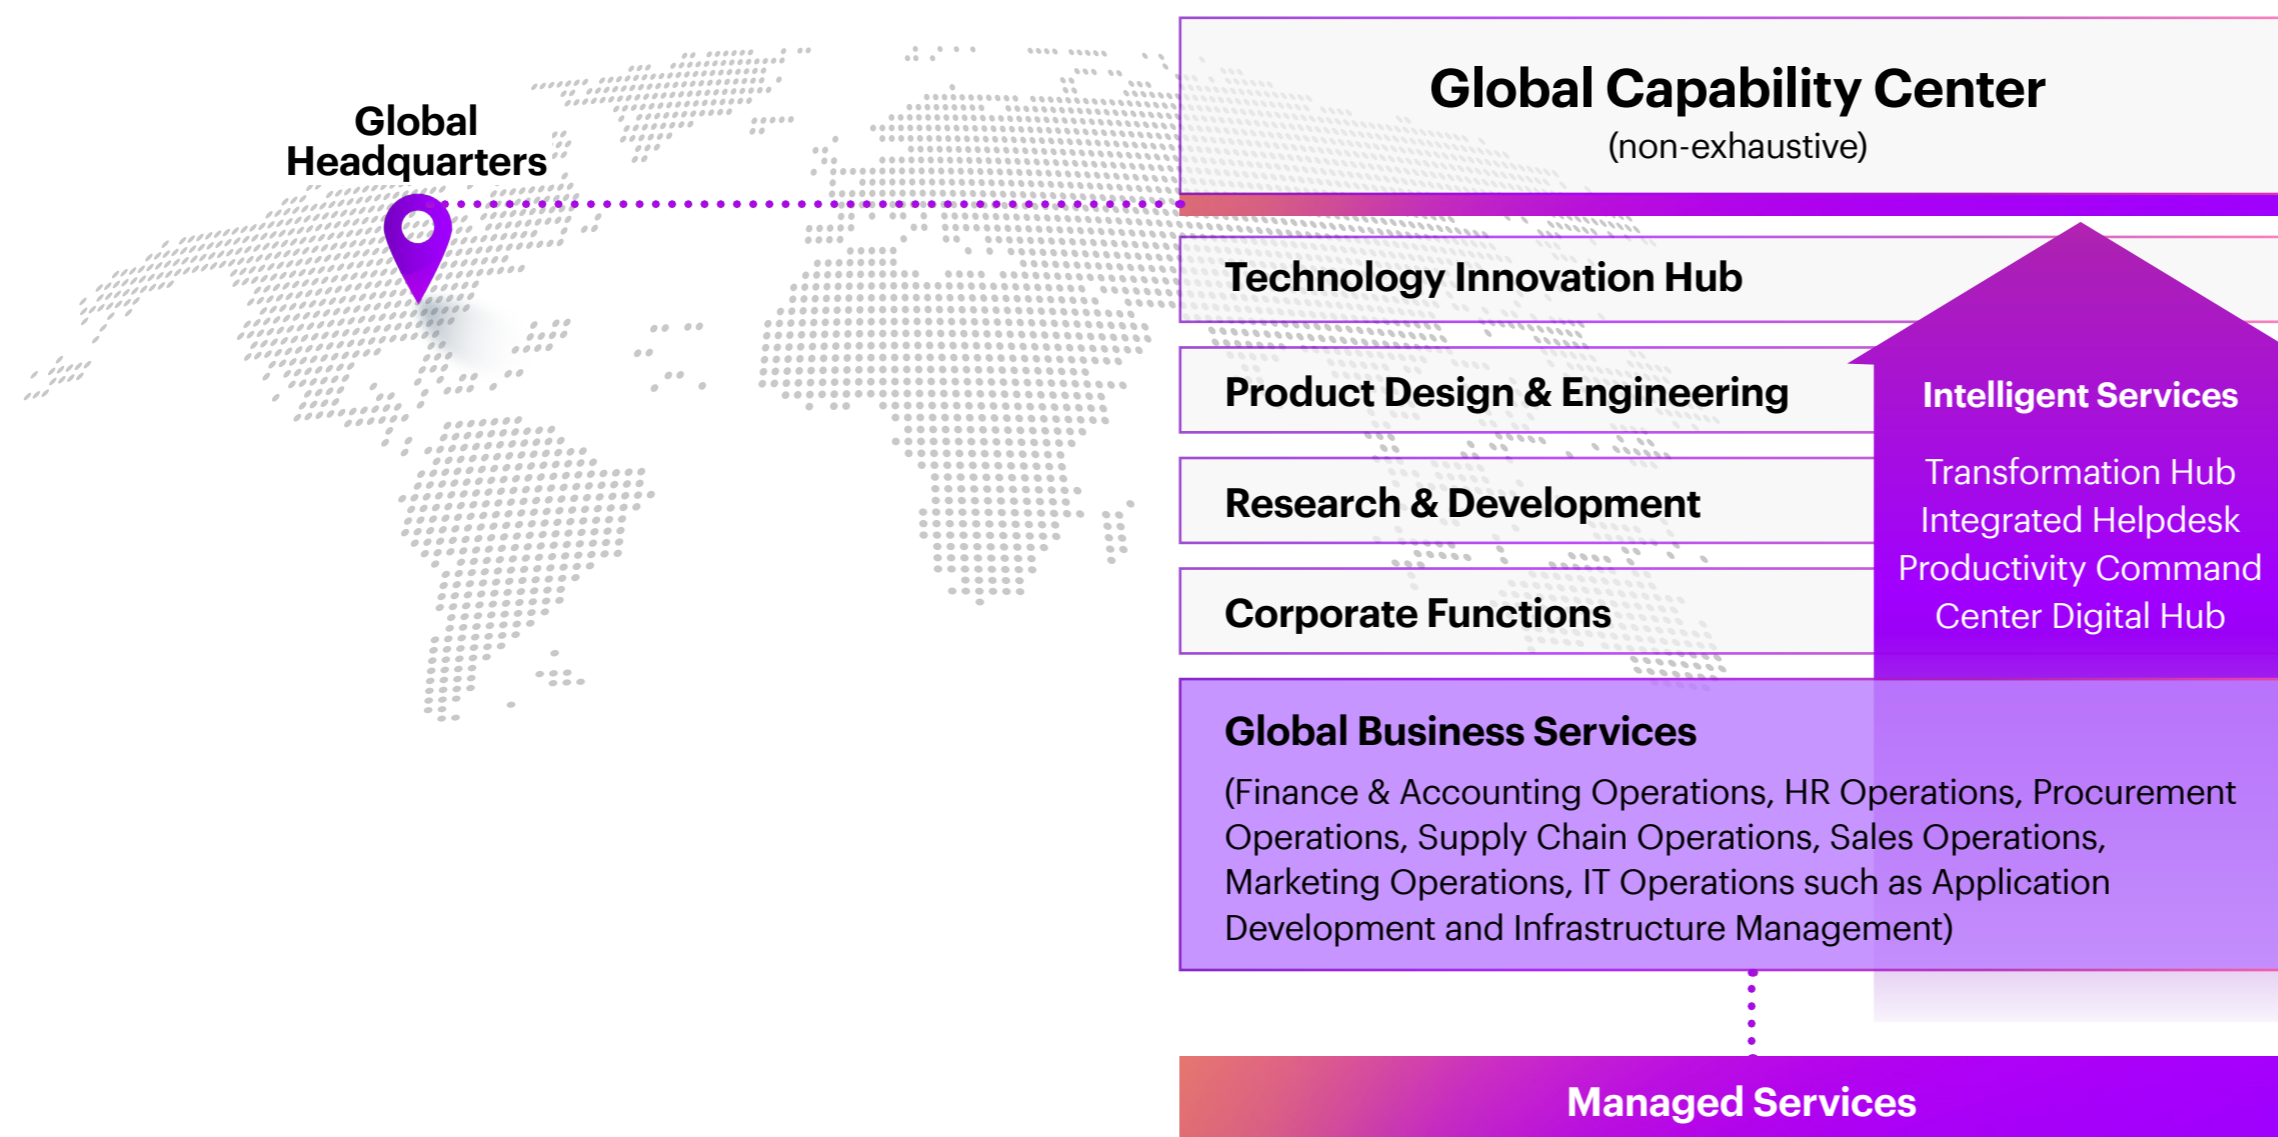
Global Headquarters

Global Capability Center
(non-exhaustive)

Technology Innovation Hub

Product Design & Engineering

Research & Development

Corporate Functions

Intelligent Services

Transformation Hub
Integrated Helpdesk
Productivity Command Center Digital Hub

Global Business Services

(Finance & Accounting Operations, HR Operations, Procurement Operations, Supply Chain Operations, Sales Operations, Marketing Operations, IT Operations such as Application Development and Infrastructure Management)

Managed Services